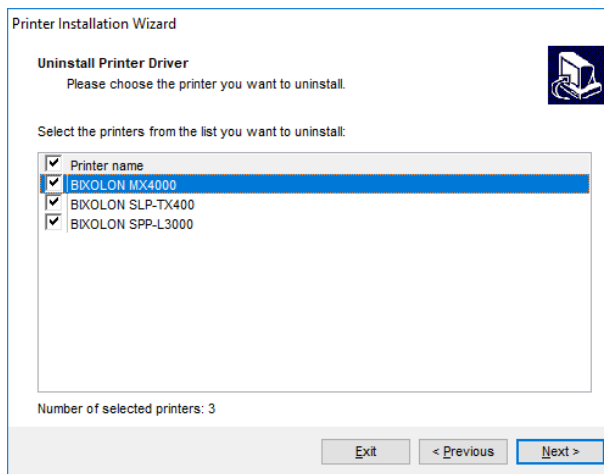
Printer Installation Wizard

Uninstall Printer Driver
Please choose the printer you want to uninstall.

Select the printers from the list you want to uninstall:

Printer name
BIXOLON MX4000
BIXOLON SLP-TX400
BIXOLON SPP-L3000

Number of selected printers: 3

Exit
< Previous
Next >